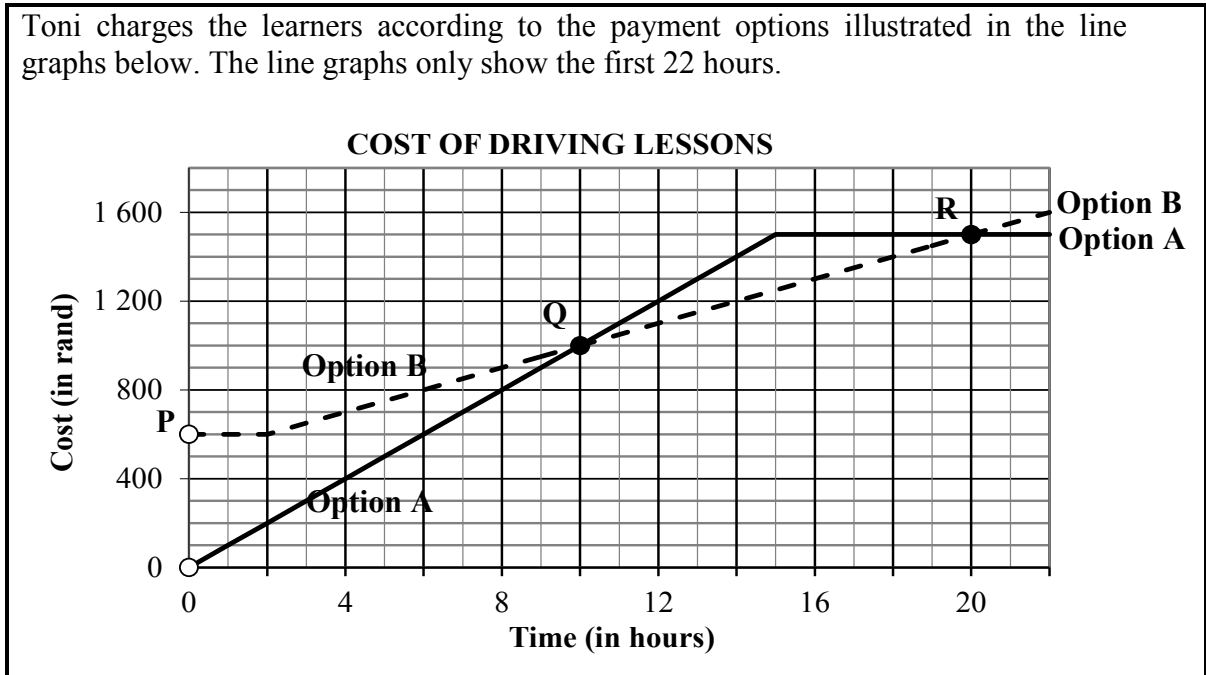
Toni charges the learners according to the payment options illustrated in the line graphs below. The line graphs only show the first 22 hours.

COST OF DRIVING LESSONS

Cost (in rand)

1 600
1 200
800
400
0

0
4
8
12
16
20

Time (in hours)

P
Q
R
Option A
Option B
Option B
Option A